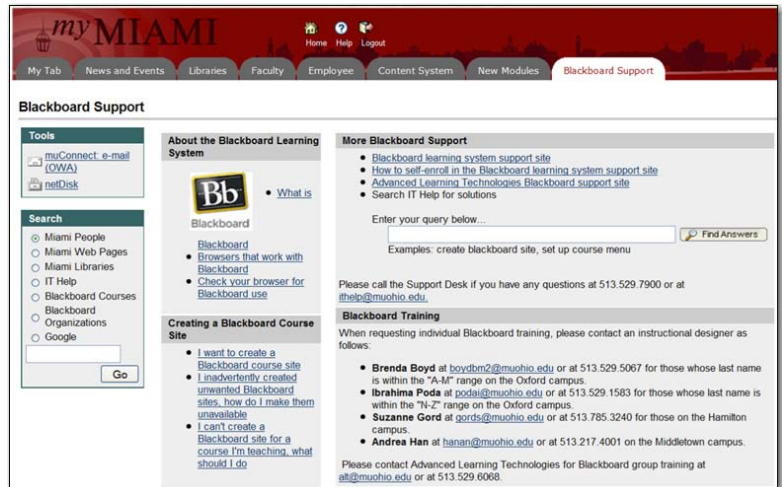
myMIAMI

Home Help Logout

My Tab | News and Events | Libraries | Faculty | Employee | Content System | New Modules | Blackboard Support

Blackboard Support

Tools

muConnect: e-mail (OWA)

netDisk

Search

Miami People
Miami Web Pages
Miami Libraries
IT Help
Blackboard Courses
Blackboard Organizations
Google

Go

About the Blackboard Learning System

Bb Blackboard

- What is Blackboard
- Browsers that work with Blackboard
- Check your browser for Blackboard use

Creating a Blackboard Course Site

- I want to create a Blackboard course site
- I inadvertently created unwanted Blackboard sites, how do I make them unavailable
- I can't create a Blackboard site for a course I'm teaching, what should I do

More Blackboard Support

- Blackboard learning system support site
- How to self-enroll in the Blackboard learning system support site
- Advanced Learning Technologies Blackboard support site
- Search IT Help for solutions

Enter your query below...

Find Answers

Examples: create blackboard site, set up course menu

Please call the Support Desk if you have any questions at 513.529.7900 or at ithelp@muohio.edu.

Blackboard Training

When requesting individual Blackboard training, please contact an instructional designer as follows:

- **Brenda Boyd** at boydbm2@muohio.edu or at 513.529.5067 for those whose last name is within the "A-M" range on the Oxford campus.
- **Ibrahima Poda** at podai@muohio.edu or at 513.529.1583 for those whose last name is within the "N-Z" range on the Oxford campus.
- **Suzanne Gord** at gords@muohio.edu or at 513.785.3240 for those on the Hamilton campus.
- **Andrea Han** at hanan@muohio.edu or at 513.217.4001 on the Middletown campus.

Please contact Advanced Learning Technologies for Blackboard group training at alt@muohio.edu or at 513.529.6068.